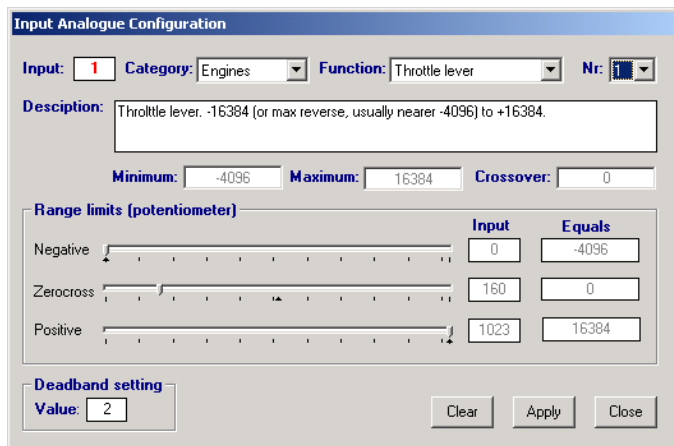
Input Analogue Configuration

Input: 1 Category: Engines Function: Throttle lever Nr: 1

Desciption: Throlttle lever. -16384 (or max reverse, usually nearer -4096) to +16384.

Minimum: -4096 Maximum: 16384 Crossover: 0

Range limits (potentiometer)

| | Input | Equals |
|---|---|---|
| Negative | 0 | -4096 |
| Zerocross | 160 | 0 |
| Positive | 1023 | 16384 |

Deadband setting
Value: 2

Clear Apply Close